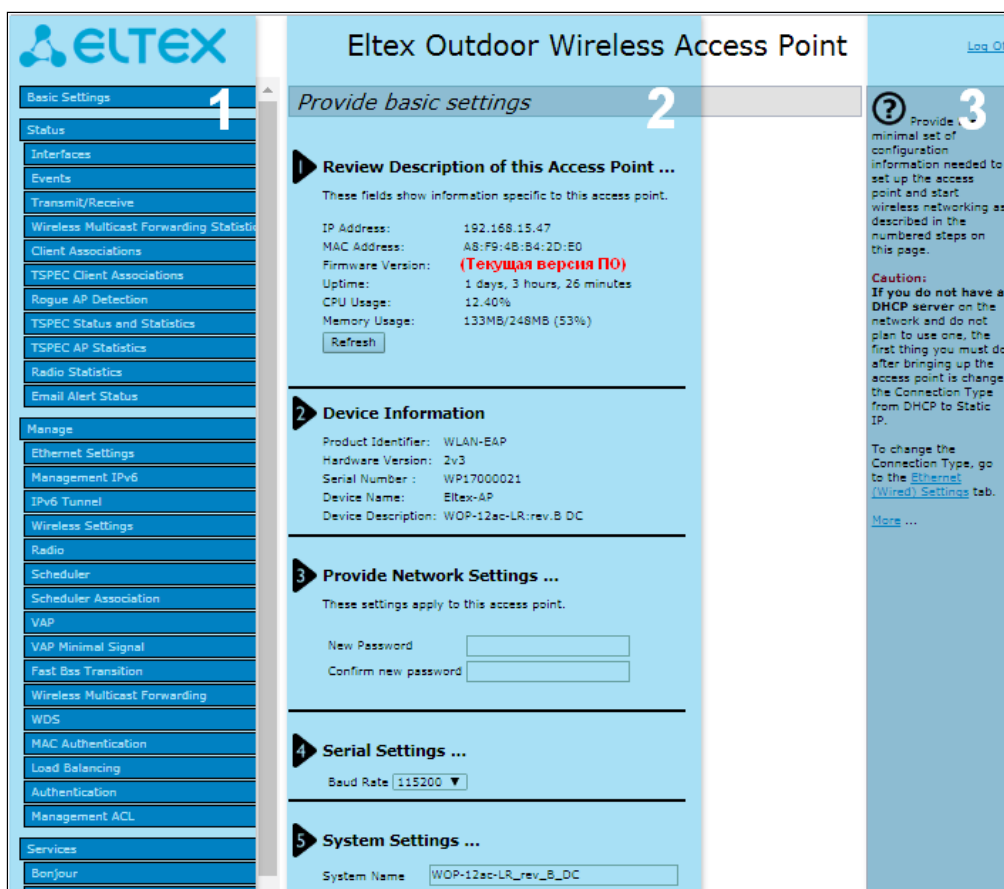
ELTEX

Eltex Outdoor Wireless Access Point

Log Of

Basic Settings
1
Status
Interfaces
Events
Transmit/Receive
Wireless Multicast Forwarding Statistic
Client Associations
TSPEC Client Associations
Rogue AP Detection
TSPEC Status and Statistics
TSPEC AP Statistics
Radio Statistics
Email Alert Status
Manage
Ethernet Settings
Management IPv6
IPv6 Tunnel
Wireless Settings
Radio
Scheduler
Scheduler Association
VAP
VAP Minimal Signal
Fast Bss Transition
Wireless Multicast Forwarding
WDS
MAC Authentication
Load Balancing
Authentication
Management ACL
Services
Bonjour

Provide basic settings
2

1 Review Description of this Access Point ...

These fields show information specific to this access point.

IP Address: 192.168.15.47
MAC Address: A8:F9:4B:B4:2D:E0
Firmware Version: (Текущая версия ПО)
Uptime: 1 days, 3 hours, 26 minutes
CPU Usage: 12.40%
Memory Usage: 133MB/248MB (53%)
Refresh

2 Device Information

Product Identifier: WLAN-EAP
Hardware Version: 2v3
Serial Number : WP17000021
Device Name: Eltex-AP
Device Description: WOP-12ac-LR:rev.B DC

3 Provide Network Settings ...

These settings apply to this access point.

New Password
Confirm new password

4 Serial Settings ...

Baud Rate 115200

5 System Settings ...

System Name WOP-12ac-LR_rev_B_DC

3
? Provide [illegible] minimal set of configuration information needed to set up the access point and start wireless networking as described in the numbered steps on this page.

Caution:
If you do not have a DHCP server on the network and do not plan to use one, the first thing you must do after bringing up the access point is change the Connection Type from DHCP to Static IP.

To change the Connection Type, go to the Ethernet (Wired) Settings tab.

More ...